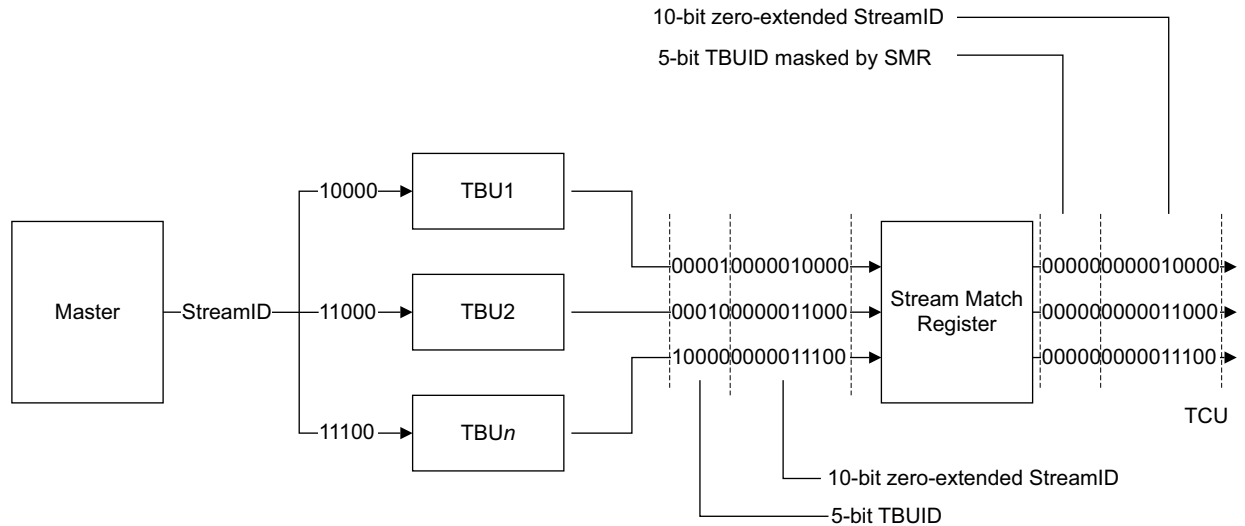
10-bit zero-extended StreamID

5-bit TBUID masked by SMR

Master

StreamID

10000

11000

11100

TBU1

TBU2

TBU*n*

000010000010000

000100000011000

100000000011100

Stream Match Register

000000000010000

000000000011000

000000000011100

TCU

10-bit zero-extended StreamID

5-bit TBUID